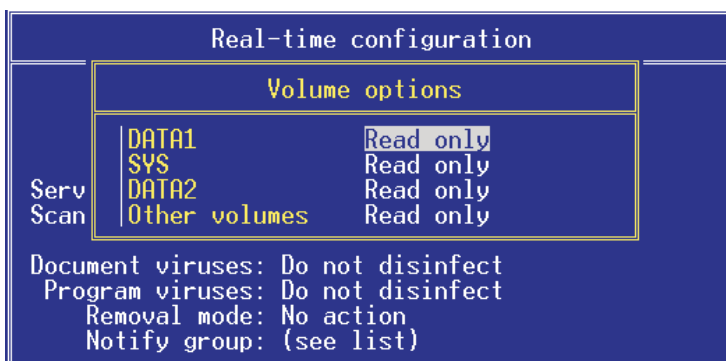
Real-time configuration

Volume options

| | |
|---|---|
| DATA1 | Read only |
| SYS | Read only |
| DATA2 | Read only |
| Other volumes | Read only |

Serv
Scan

Document viruses: Do not disinfect
Program viruses: Do not disinfect
Removal mode: No action
Notify group: (see list)